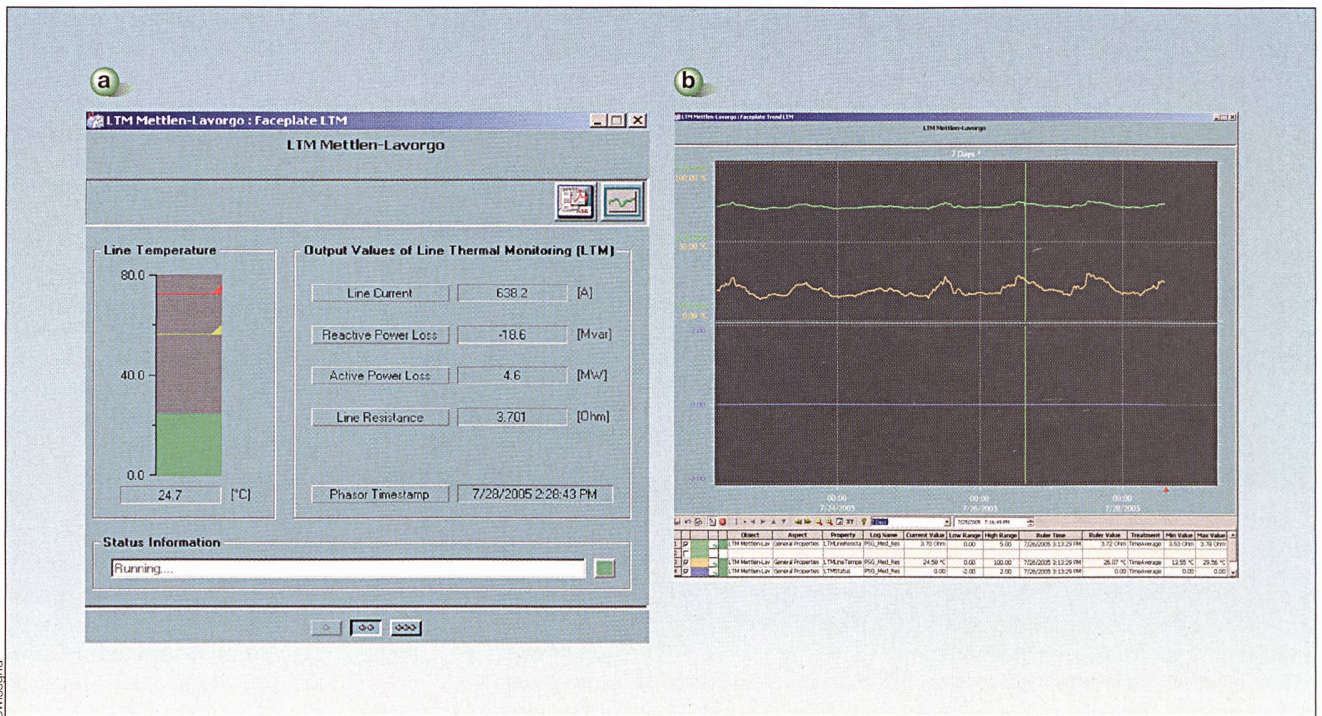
a

LTM Mettlen-Lavorgo : Faceplate LTM

LTM Mettlen-Lavorgo

Line Temperature

80.0

40.0

0.0

24.7 [°C]

Output Values of Line Thermal Monitoring (LTM)

| | | |
|---|---|---|
| Line Current | 638.2 | [A] |
| Reactive Power Loss | -18.6 | [Mvar] |
| Active Power Loss | 4.6 | [MW] |
| Line Resistance | 3.701 | [Ohm] |
| Phasor Timestamp | 7/28/2005 2:28:43 PM | |

Status Information

Running....

b

LTM Mettlen-Lavorgo : Faceplate Trend LTM

LTM Mettlen-Lavorgo

7 Days

100.00 %

50.00 %

0.00 %

2.00

0.00

-2.00

00:00 7/24/2005

00:00 7/26/2005

00:00 7/28/2005

7 Days

7/29/2005 7:16:45 PM

| | | Object | Aspect | Property | Log Name | Current Value | Low Range | High Range | Ruler Time | Ruler Value | Treatment | Min Value | Max Value |
|---|---|---|---|---|---|---|---|---|---|---|---|---|---|
| 1 | | LTM Mettlen-Lav | General Properties | LTMLineResista | PSG_Med_Res | 3.70 Ohm | 0.00 | 5.00 | 7/26/2005 3:13:29 PM | 3.72 Ohm | TimeAverage | 3.53 Ohm | 3.78 Ohm |
| 2 | | | | | | | | | | | | | |
| 3 | | LTM Mettlen-Lav | General Properties | LTMLineTempe | PSG_Med_Res | 24.50 °C | 0.00 | 100.00 | 7/26/2005 3:13:29 PM | 26.07 °C | TimeAverage | 13.55 °C | 29.56 °C |
| 4 | | LTM Mettlen-Lav | General Properties | LTMStatus | PSG_Med_Res | 0.00 | -2.00 | 2.00 | 7/26/2005 3:13:29 PM | 0.00 | TimeAverage | 0.00 | 0.00 |